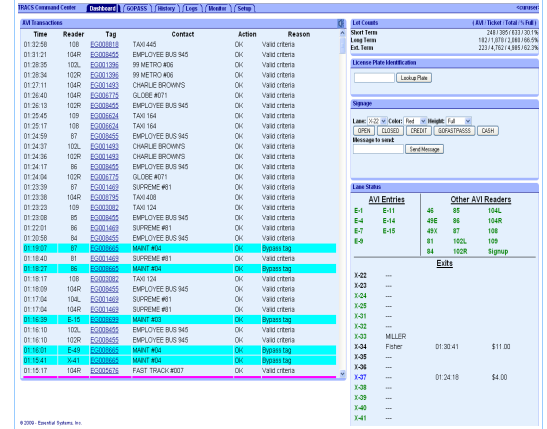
TRACS Command Center Dashboard GOPASS History Logs Monitor Setup <username>

AVI Transactions

| Time | Reader | Tag | Contact | Action | Reason |
|---|---|---|---|---|---|
| 01:32:58 | 108 | EG000818 | TAXI 445 | OK | Valid criteria |
| 01:31:21 | 104R | EG000455 | EMPLOYEE BUS 945 | OK | Valid criteria |
| 01:28:35 | 102L | EG001396 | 99 METRO #06 | OK | Valid criteria |
| 01:28:34 | 102R | EG001396 | 99 METRO #06 | OK | Valid criteria |
| 01:27:11 | 104R | EG001493 | CHARLIE BROWN'S | OK | Valid criteria |
| 01:26:40 | 104R | EG000775 | GLOBE #071 | OK | Valid criteria |
| 01:26:13 | 102R | EG000455 | EMPLOYEE BUS 945 | OK | Valid criteria |
| 01:25:45 | 109 | EG006624 | TAXI 164 | OK | Valid criteria |
| 01:25:17 | 108 | EG006624 | TAXI 164 | OK | Valid criteria |
| 01:24:59 | 87 | EG000455 | EMPLOYEE BUS 945 | OK | Valid criteria |
| 01:24:37 | 102L | EG001493 | CHARLIE BROWN'S | OK | Valid criteria |
| 01:24:36 | 102R | EG001493 | CHARLIE BROWN'S | OK | Valid criteria |
| 01:24:17 | 86 | EG000455 | EMPLOYEE BUS 945 | OK | Valid criteria |
| 01:24:04 | 102R | EG000775 | GLOBE #071 | OK | Valid criteria |
| 01:23:39 | 87 | EG001469 | SUPREME #81 | OK | Valid criteria |
| 01:23:38 | 104R | EG000795 | TAXI 408 | OK | Valid criteria |
| 01:23:29 | 109 | EG003082 | TAXI 124 | OK | Valid criteria |
| 01:23:08 | 85 | EG000455 | EMPLOYEE BUS 945 | OK | Valid criteria |
| 01:22:01 | 86 | EG001469 | SUPREME #81 | OK | Valid criteria |
| 01:20:58 | 84 | EG000455 | EMPLOYEE BUS 945 | OK | Valid criteria |
| 01:19:07 | 87 | EG008665 | MAINT #04 | OK | Bypass tag |
| 01:18:40 | 81 | EG001469 | SUPREME #81 | OK | Valid criteria |
| 01:18:27 | 86 | EG008665 | MAINT #04 | OK | Bypass tag |
| 01:18:17 | 108 | EG003082 | TAXI 124 | OK | Valid criteria |
| 01:18:09 | 104L | EG000455 | EMPLOYEE BUS 945 | OK | Valid criteria |
| 01:17:04 | 104L | EG001469 | SUPREME #81 | OK | Valid criteria |
| 01:17:04 | 104R | EG001469 | SUPREME #81 | OK | Valid criteria |
| 01:16:39 | E-15 | EG008665 | MAINT #03 | OK | Bypass tag |
| 01:16:10 | 102L | EG000455 | EMPLOYEE BUS 945 | OK | Valid criteria |
| 01:16:10 | 102R | EG000455 | EMPLOYEE BUS 945 | OK | Valid criteria |
| 01:16:01 | E-49 | EG008665 | MAINT #04 | OK | Bypass tag |
| 01:15:41 | X-41 | EG008665 | MAINT #04 | OK | Bypass tag |
| 01:15:17 | 104R | EG005676 | FAST TRACK #007 | OK | Valid criteria |

Lot Counts ( AVI / Ticket / Total / % Full )
Short Term 248 / 385 / 633 / 130.1%
Long Term 162 / 1,070 / 2,088 / 66.5%
Ext. Term 223 / 4,762 / 4,985 / 62.3%

License Plate Identification
Lookup Plate

Signage
Lane: X-22 Color: Red Height: Full
OPEN CLOSED CREDIT GOFASTPASS CASH
Message to send:
Send Message

Lane Status

AVI Entries
E-1 E-11
E-4 E-14
E-7 E-15
E-9

Other AVI Readers
46 85 104L
49E 86 104R
49X 87 108
81 102L 109
84 102R Signup

Exits
X-22 ---
X-23 ---
X-24 ---
X-25 ---
X-31 ---
X-32 ---
X-33 MILLER
X-34 Fisher 01:30:41 $11.00
X-35 ---
X-36 ---
X-37 --- 01:24:19 $4.00
X-38 ---
X-39 ---
X-40 ---
X-41 ---

© 2009 - Essential Systems, Inc.